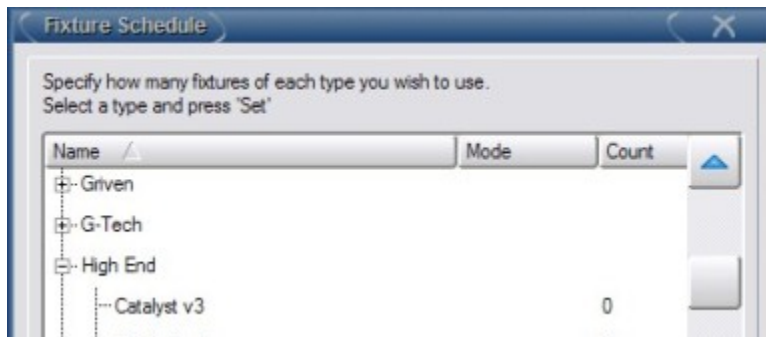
Fixture Schedule

Specify how many fixtures of each type you wish to use.
Select a type and press 'Set'

| Name | Mode | Count |
|---|---|---|
| Griven | | |
| G-Tech | | |
| High End | | |
| Catalyst v3 | | 0 |